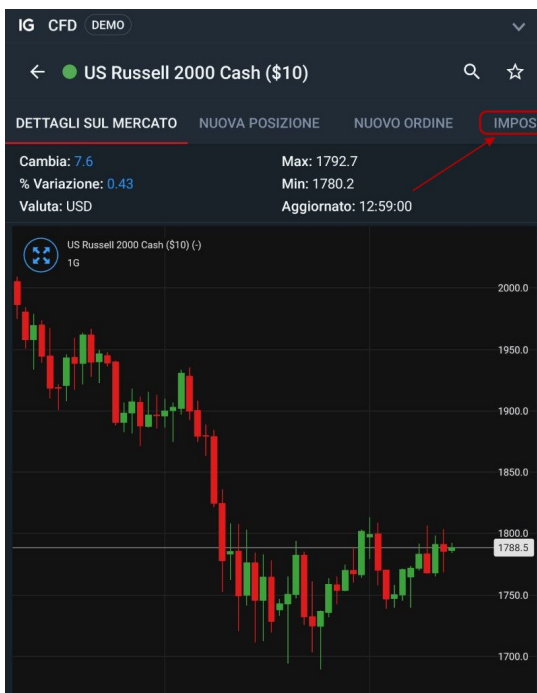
IG CFD DEMO

← US Russell 2000 Cash ($10)

DETTAGLI SUL MERCATO NUOVA POSIZIONE NUOVO ORDINE IMPOS

Cambia: 7.6
% Variazione: 0.43
Valuta: USD
Max: 1792.7
Min: 1780.2
Aggiornato: 12:59:00

US Russell 2000 Cash ($10) (-)
1G

2000.0
1950.0
1900.0
1850.0
1800.0
1788.5
1750.0
1700.0